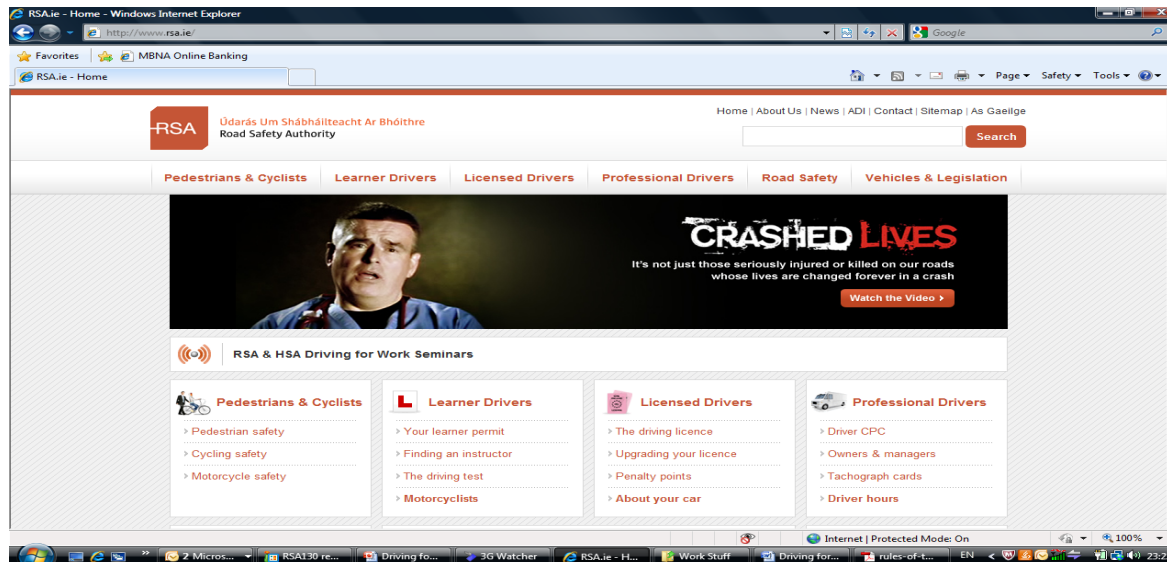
RSA.ie - Home - Windows Internet Explorer

http://www.rsa.ie/

Google

Favorites | MBNA Online Banking

RSA.ie - Home

Page ▾ Safety ▾ Tools ▾

RSA
Údarás Um Shábháilteacht Ar Bhóithre
Road Safety Authority

Home | About Us | News | ADI | Contact | Sitemap | As Gaeilge

Search

Pedestrians & Cyclists | Learner Drivers | Licensed Drivers | Professional Drivers | Road Safety | Vehicles & Legislation

CRASHED LIVES
It's not just those seriously injured or killed on our roads whose lives are changed forever in a crash
Watch the Video ›

RSA & HSA Driving for Work Seminars

Pedestrians & Cyclists
› Pedestrian safety
› Cycling safety
› Motorcycle safety

Learner Drivers
› Your learner permit
› Finding an instructor
› The driving test
› Motorcyclists

Licensed Drivers
› The driving licence
› Upgrading your licence
› Penalty points
› About your car

Professional Drivers
› Driver CPC
› Owners & managers
› Tachograph cards
› Driver hours

Internet | Protected Mode: On
100%

2 Micros... | RSA130 re... | Driving fo... | 3G Watcher | RSA.ie - H... | Work Stuff | Driving for... | rules-of-t...
EN
23:2